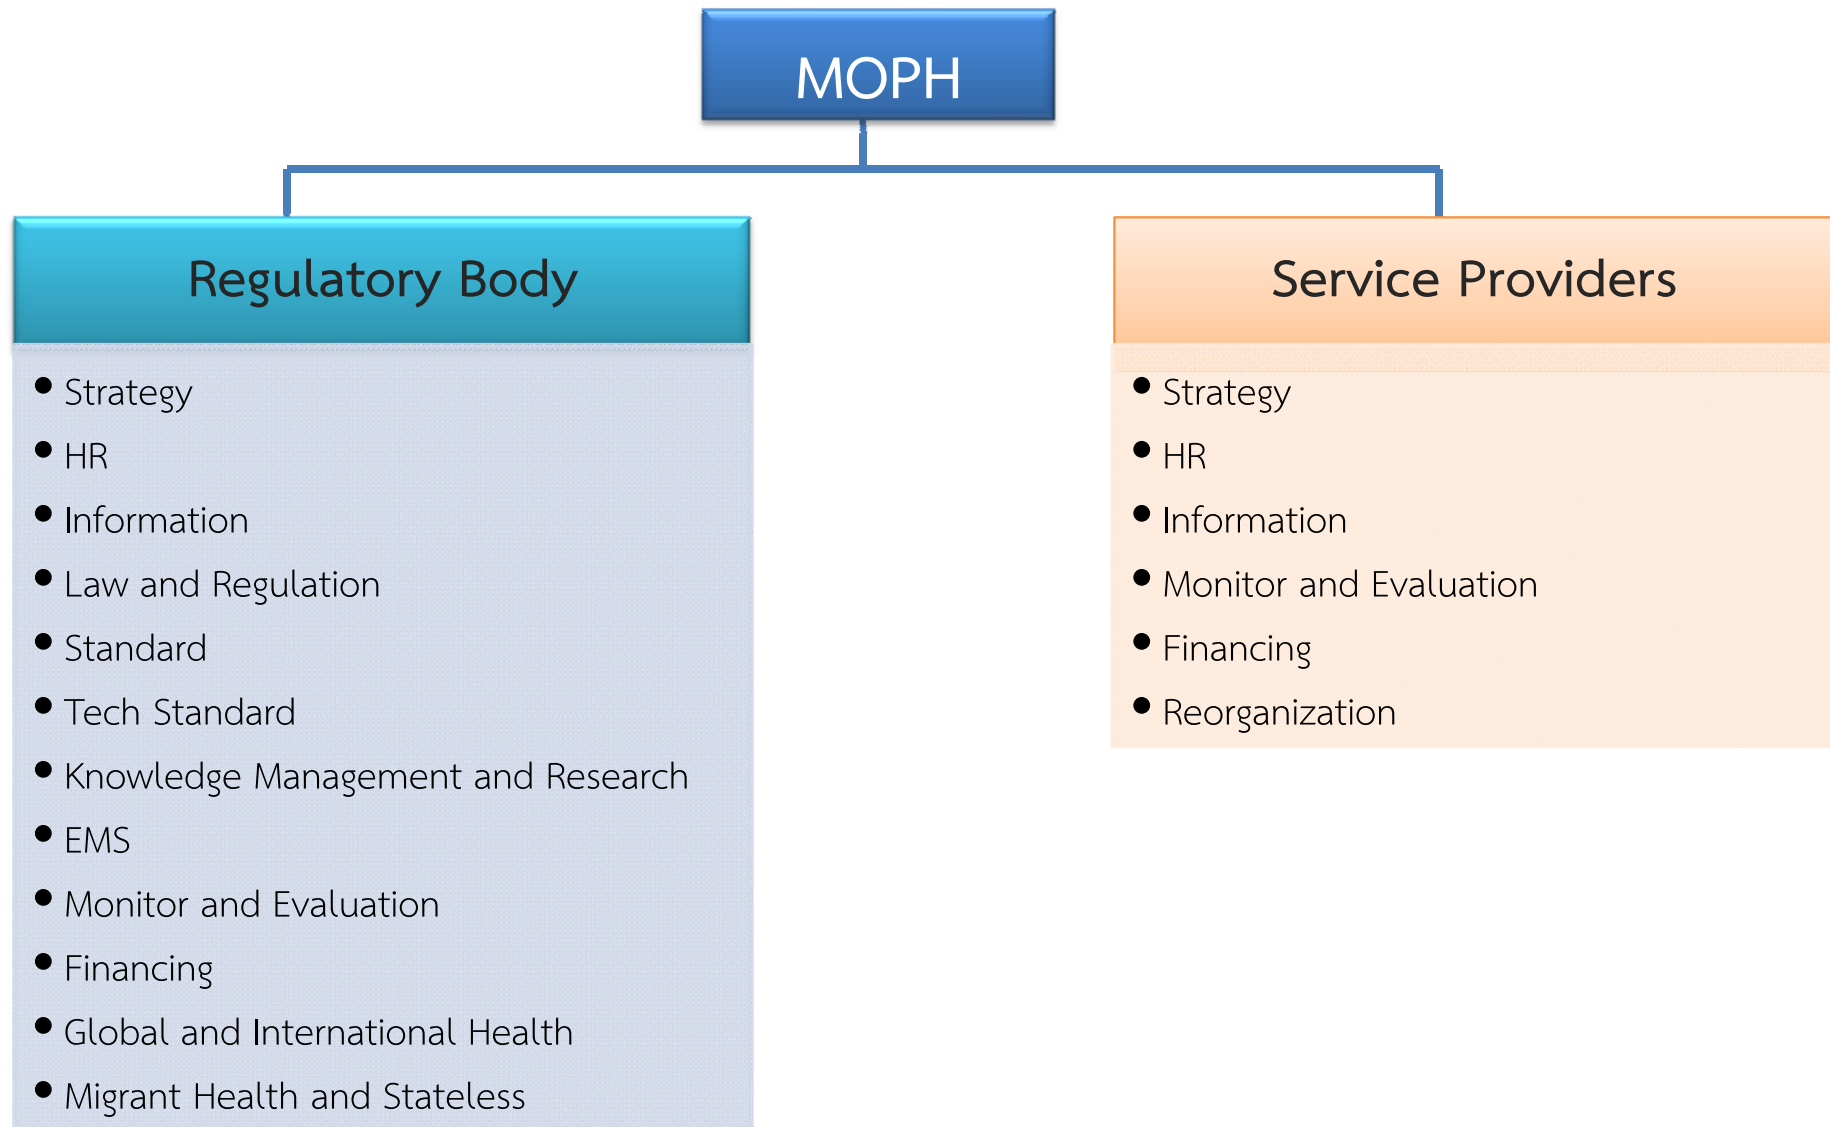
MOPH

Regulatory Body

- Strategy
- HR
- Information
- Law and Regulation
- Standard
- Tech Standard
- Knowledge Management and Research
- EMS
- Monitor and Evaluation
- Financing
- Global and International Health
- Migrant Health and Stateless

Service Providers

- Strategy
- HR
- Information
- Monitor and Evaluation
- Financing
- Reorganization